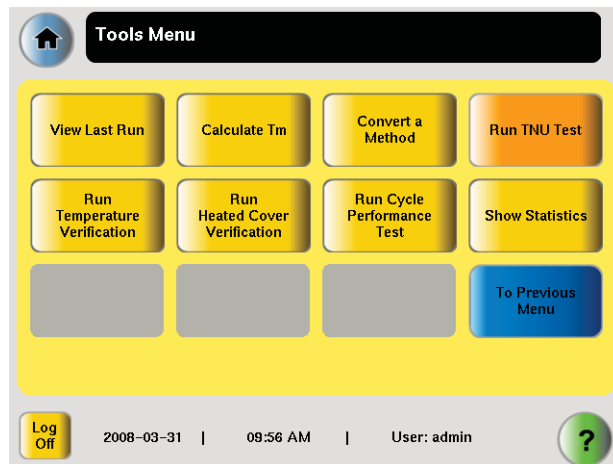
Tools Menu

View Last Run

Calculate Tm

Convert a Method

Run TNU Test

Run Temperature Verification

Run Heated Cover Verification

Run Cycle Performance Test

Show Statistics

To Previous Menu

Log Off

2008-03-31 | 09:56 AM | User: admin

?